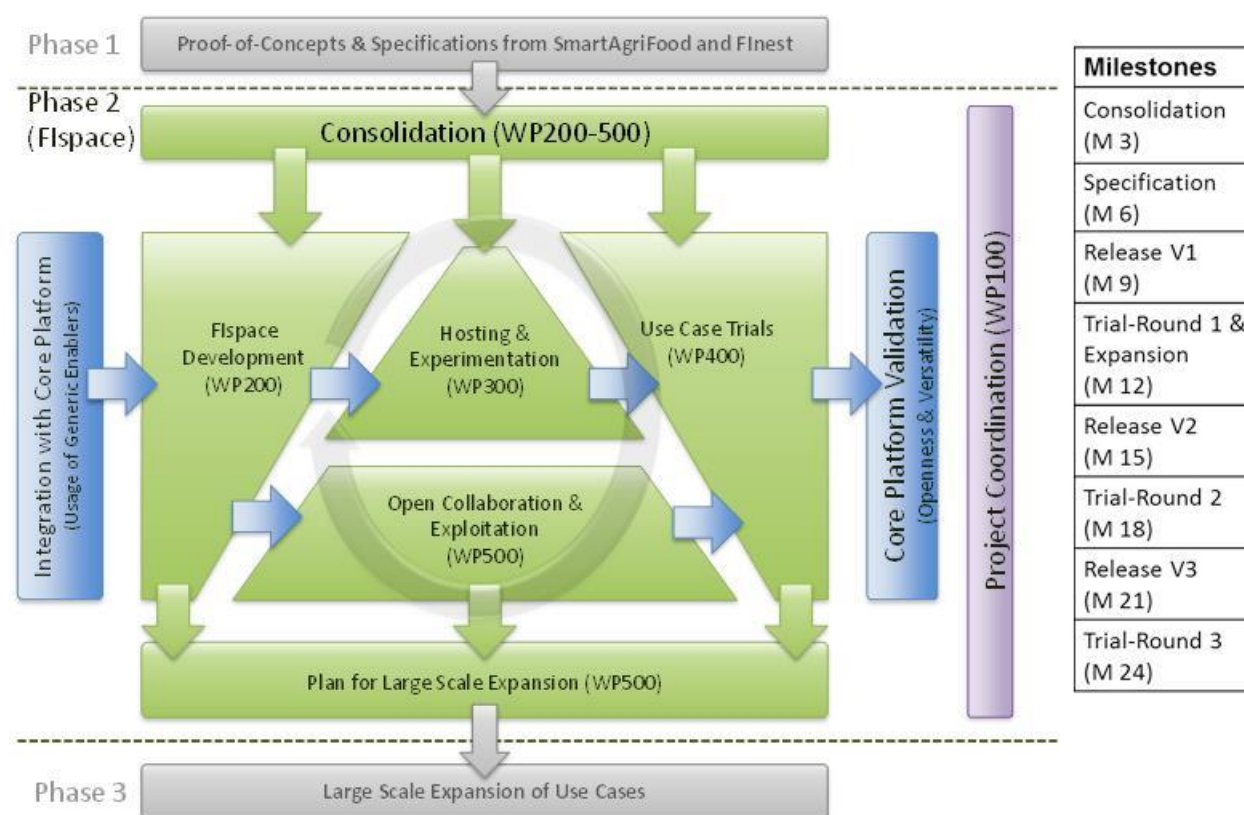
Phase 1

Proof-of-Concepts & Specifications from SmartAgriFood and FInest

Phase 2 (FIspace)

Consolidation (WP200-500)

Integration with Core Platform (Usage of Generic Enablers)

FIspace Development (WP200)

Hosting & Experimentation (WP300)

Use Case Trials (WP400)

Open Collaboration & Exploitation (WP500)

Core Platform Validation (Openness & Versatility)

Project Coordination (WP100)

Plan for Large Scale Expansion (WP500)

Phase 3

Large Scale Expansion of Use Cases

| Milestones |
|---|
| Consolidation (M 3) |
| Specification (M 6) |
| Release V1 (M 9) |
| Trial-Round 1 & Expansion (M 12) |
| Release V2 (M 15) |
| Trial-Round 2 (M 18) |
| Release V3 (M 21) |
| Trial-Round 3 (M 24) |